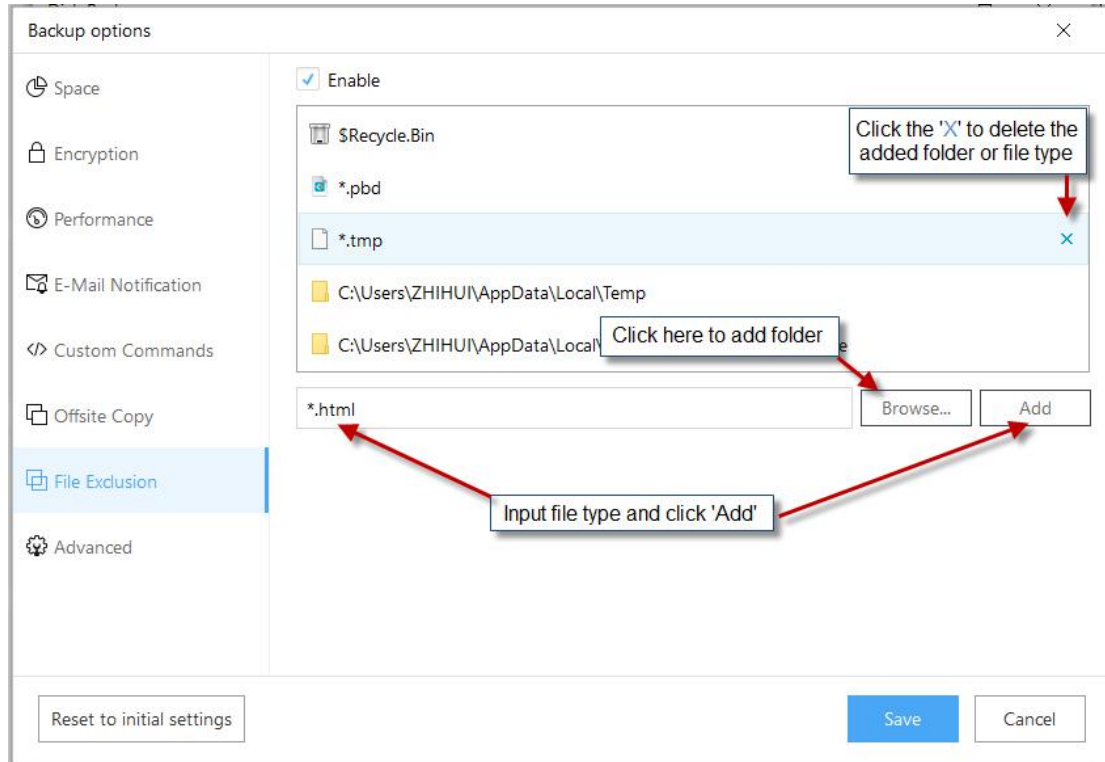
Backup options

×

Space

Encryption

Performance

E-Mail Notification

Custom Commands

Offsite Copy

File Exclusion

Advanced

✓ Enable

$Recycle.Bin

*.pbd

*.tmp

×

C:\Users\ZHIHUI\AppData\Local\Temp

C:\Users\ZHIHUI\AppData\Local\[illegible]e

Click the 'X' to delete the added folder or file type

Click here to add folder

*.html

Browse...

Add

Input file type and click 'Add'

Reset to initial settings

Save

Cancel